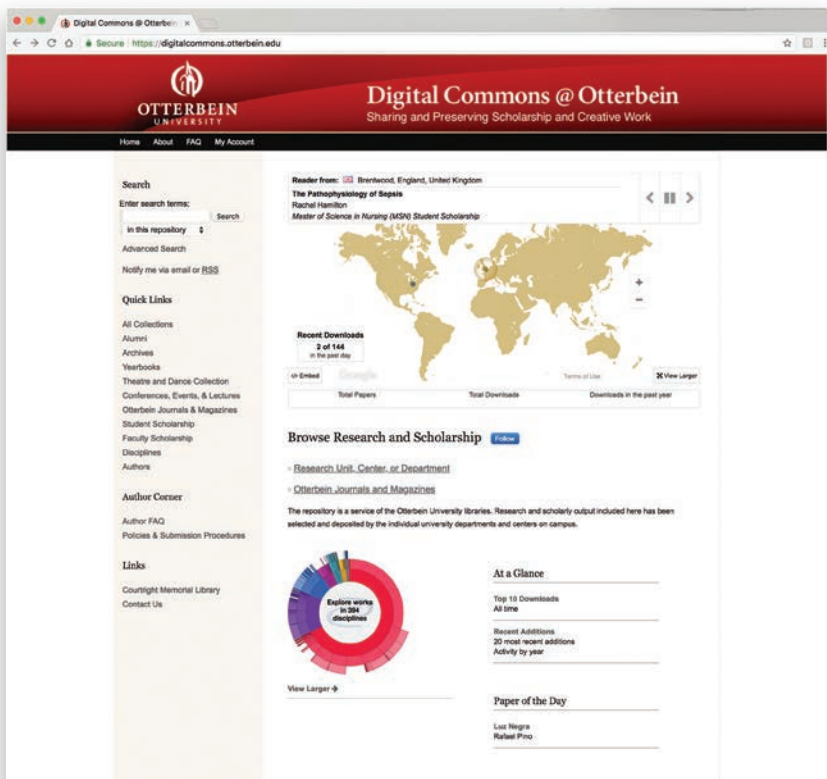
Digital Commons @ Otterbein ×

Secure https://digitalcommons.otterbein.edu

OTTERBEIN UNIVERSITY

Digital Commons @ Otterbein
Sharing and Preserving Scholarship and Creative Work

Home About FAQ My Account

Search
Enter search terms:
Search
in this repository
Advanced Search
Notify me via email or RSS

Quick Links
All Collections
Alumni
Archives
Yearbooks
Theatre and Dance Collection
Conferences, Events, & Lectures
Otterbein Journals & Magazines
Student Scholarship
Faculty Scholarship
Disciplines
Authors

Author Corner
Author FAQ
Policies & Submission Procedures

Links
Courtright Memorial Library
Contact Us

Reader from: Brentwood, England, United Kingdom
The Pathophysiology of Sepsis
Rachel Hamilton
Master of Science in Nursing (MSN) Student Scholarship

Recent Downloads
2 of 144
in the past day

</> Embed
Google
Terms of Use
View Larger

Total Papers
Total Downloads
Downloads in the past year

Browse Research and Scholarship Follow

Research Unit, Center, or Department
Otterbein Journals and Magazines

The repository is a service of the Otterbein University libraries. Research and scholarly output included here has been selected and deposited by the individual university departments and centers on campus.

Explore works in 394 disciplines

View Larger →

At a Glance
Top 10 Downloads
All time
Recent Additions
20 most recent additions
Activity by year

Paper of the Day
Luz Negra
Rafael Pino